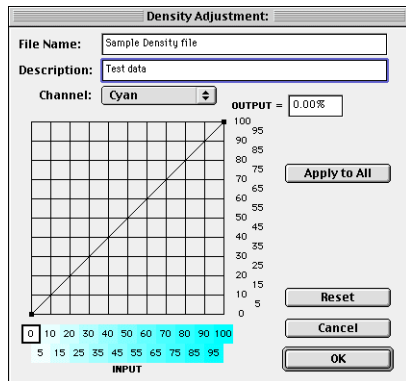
Density Adjustment:

File Name: Sample Density file

Description: Test data

Channel: Cyan

OUTPUT = 0.00%

100
95
90
85
80
75
70
65
60
55
50
45
40
35
30
25
20
15
10
5
0

Apply to All

Reset

Cancel

OK

0 10 20 30 40 50 60 70 80 90 100
5 15 25 35 45 55 65 75 85 95

INPUT